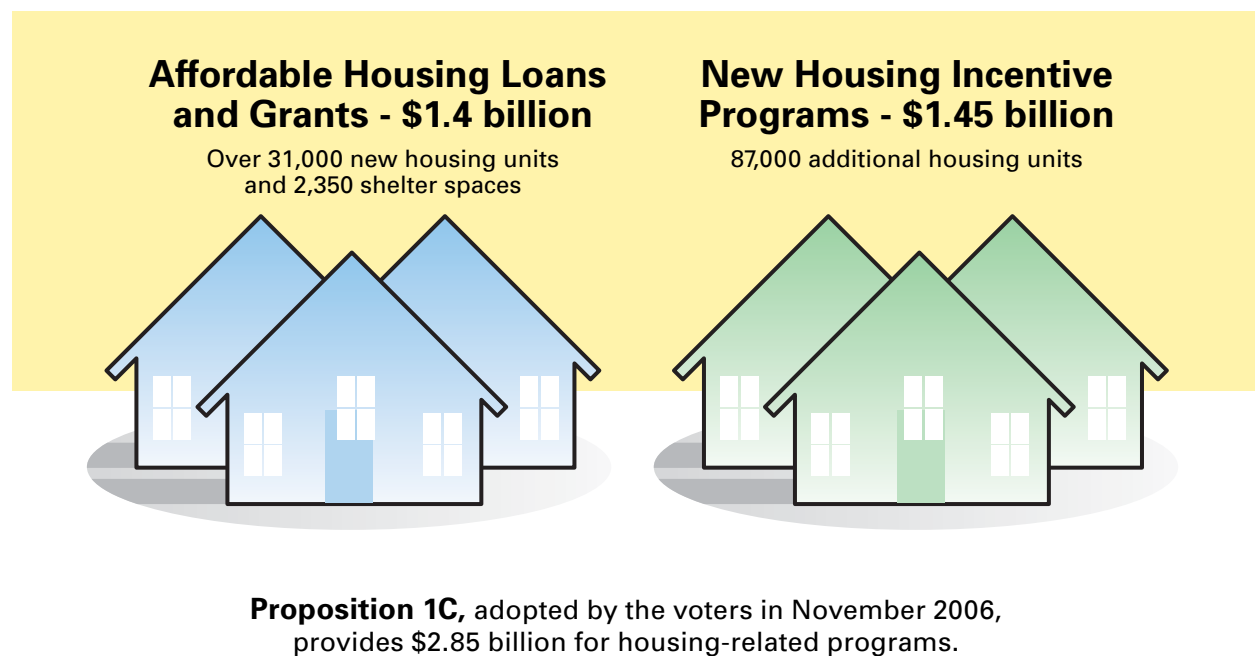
Affordable Housing Loans and Grants - \$1.4 billion

Over 31,000 new housing units and 2,350 shelter spaces

New Housing Incentive Programs - \$1.45 billion

87,000 additional housing units

**Proposition 1C,** adopted by the voters in November 2006, provides \$2.85 billion for housing-related programs.